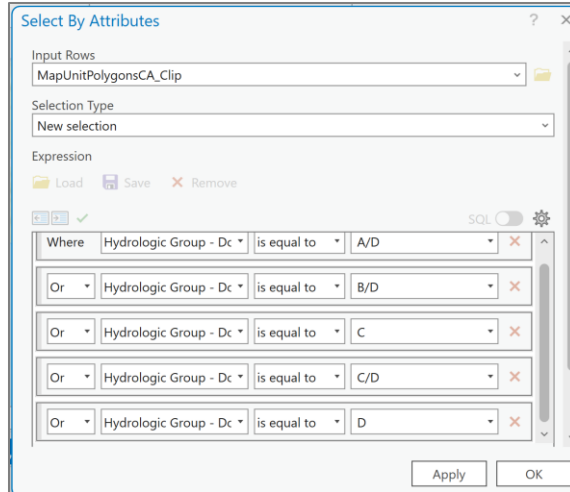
Select By Attributes

?

×

Input Rows

MapUnitPolygonsCA_Clip

Selection Type

New selection

Expression

Load

Save

Remove

SQL

| Where | Hydrologic Group - Dc | is equal to | A/D |
|---|---|---|---|
| Or | Hydrologic Group - Dc | is equal to | B/D |
| Or | Hydrologic Group - Dc | is equal to | C |
| Or | Hydrologic Group - Dc | is equal to | C/D |
| Or | Hydrologic Group - Dc | is equal to | D |

Apply

OK